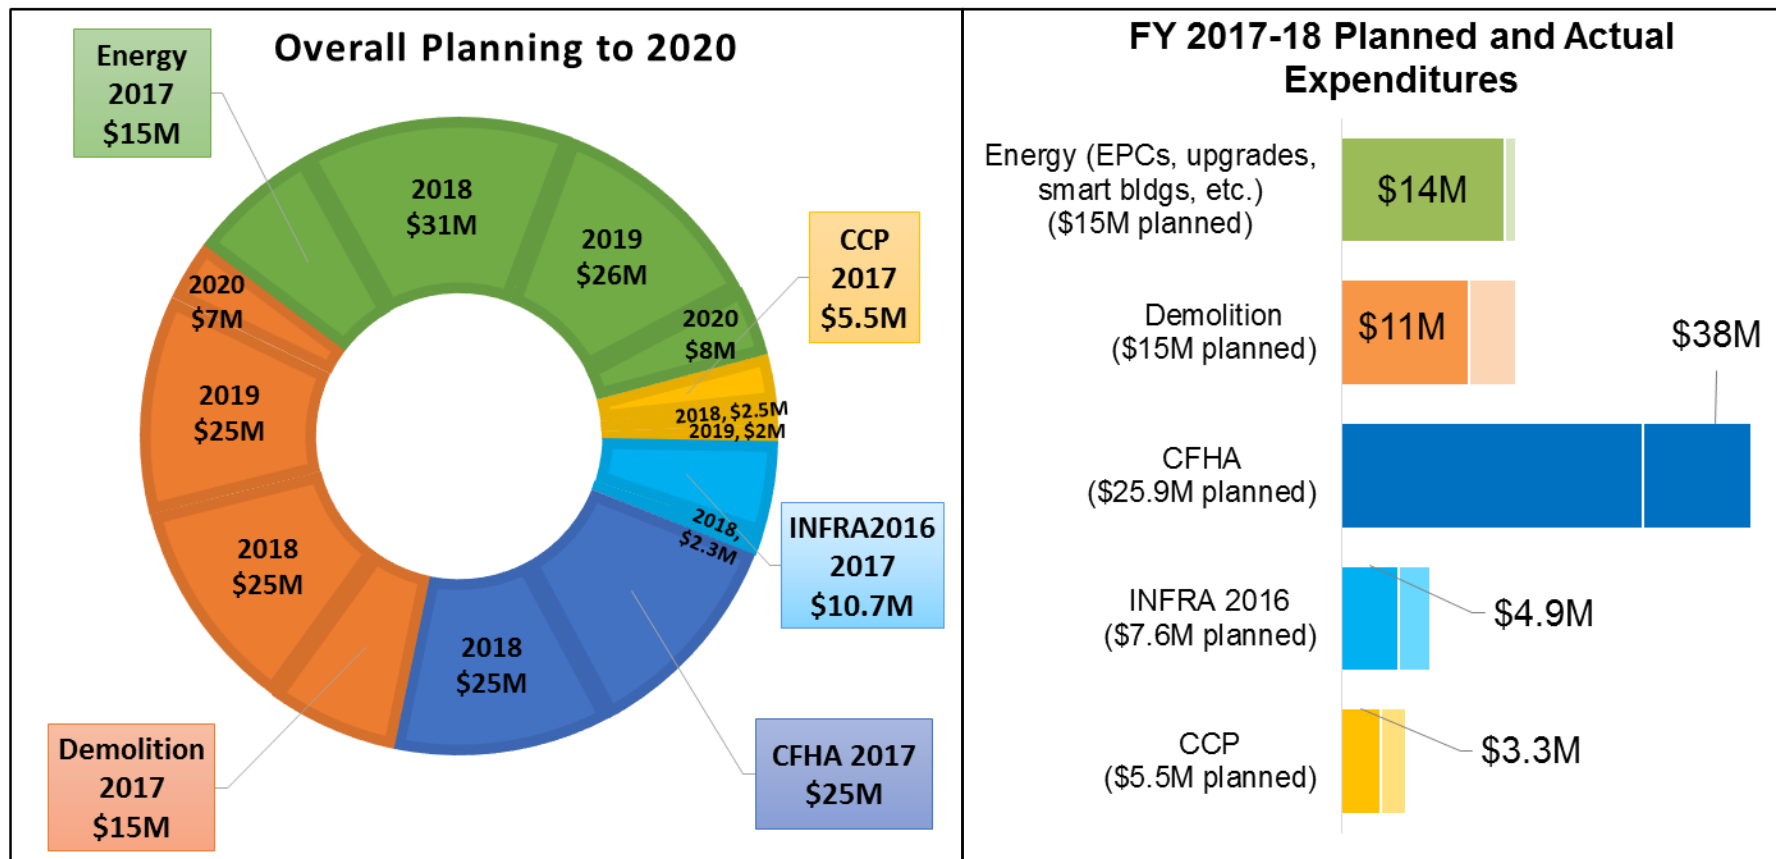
Overall Planning to 2020

Energy 2017 $15M

2018 $31M

2019 $26M

2020 $8M

CCP 2017 $5.5M

2018, $2.5M
2019, $2M

2020 $7M

2019 $25M

2018 $25M

INFRA2016 2017 $10.7M

2018, $2.3M

2018 $25M

CFHA 2017 $25M

Demolition 2017 $15M

FY 2017-18 Planned and Actual Expenditures

Energy (EPCs, upgrades, smart bldgs, etc.) ($15M planned)

$14M

Demolition ($15M planned)

$11M

$38M

CFHA ($25.9M planned)

INFRA 2016 ($7.6M planned)

$4.9M

CCP ($5.5M planned)

$3.3M